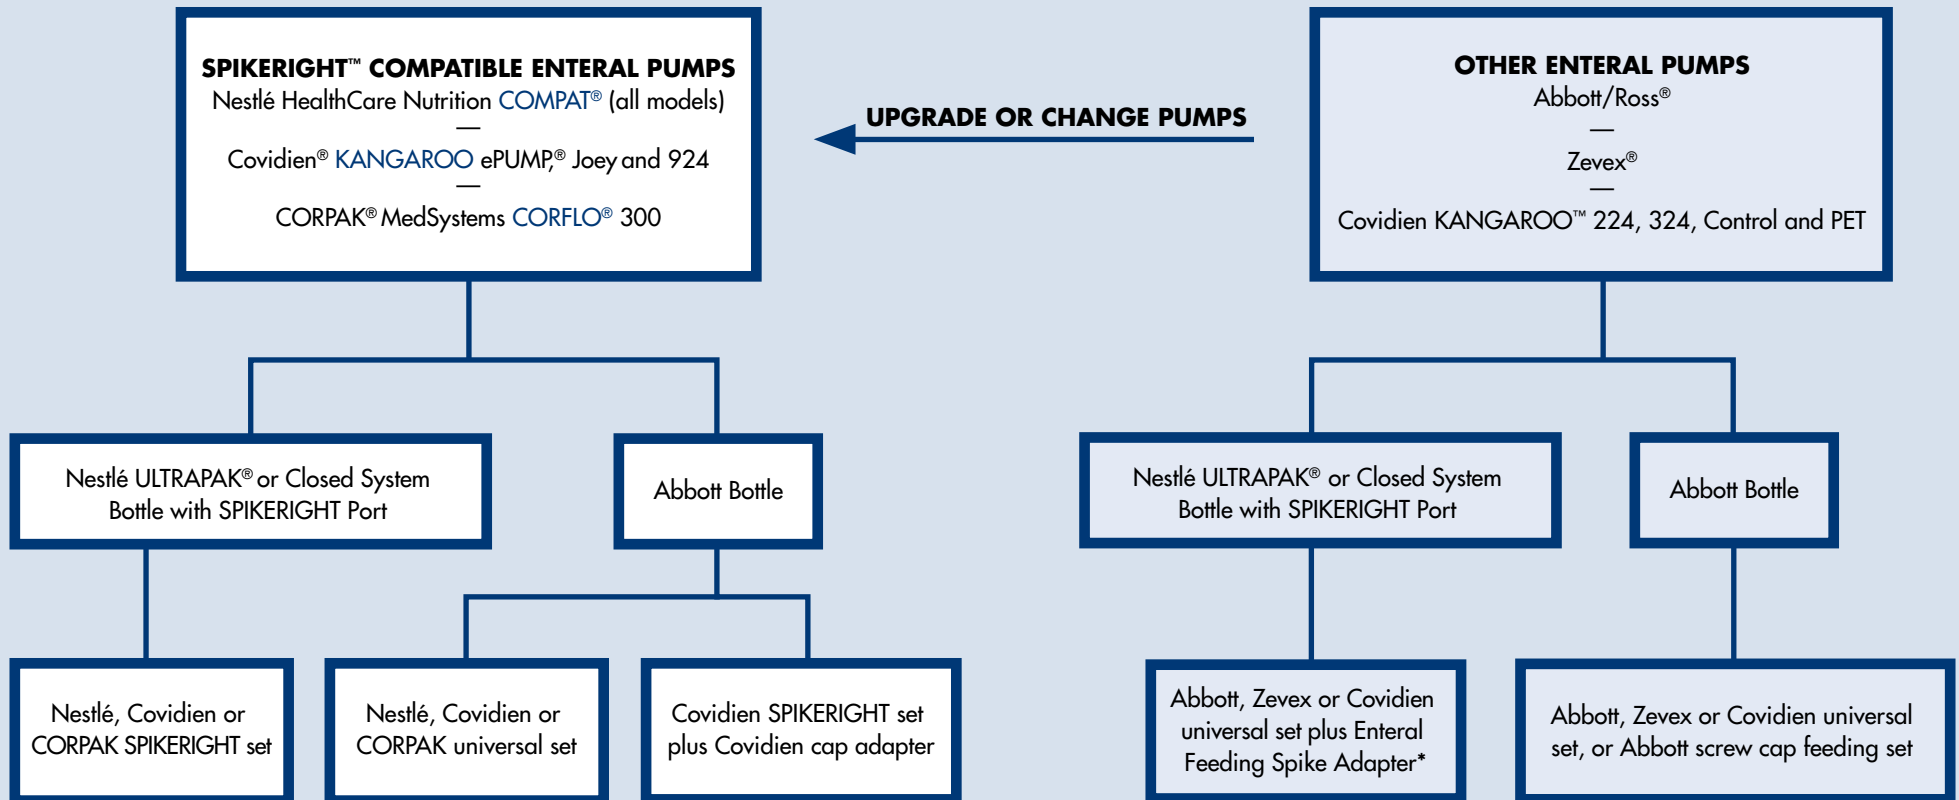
SPIKERIGHT™ COMPATIBLE ENTERAL PUMPS
Nestlé HealthCare Nutrition COMPAT® (all models)
—
Covidien® KANGAROO ePUMP,® Joey and 924
—
CORPAK® MedSystems CORFLO® 300

UPGRADE OR CHANGE PUMPS

OTHER ENTERAL PUMPS
Abbott/Ross®
—
Zevex®
—
Covidien KANGAROO™ 224, 324, Control and PET

Nestlé ULTRAPAK® or Closed System Bottle with SPIKERIGHT Port

Abbott Bottle

Nestlé ULTRAPAK® or Closed System Bottle with SPIKERIGHT Port

Abbott Bottle

Nestlé, Covidien or CORPAK SPIKERIGHT set

Nestlé, Covidien or CORPAK universal set

Covidien SPIKERIGHT set plus Covidien cap adapter

Abbott, Zevex or Covidien universal set plus Enteral Feeding Spike Adapter*

Abbott, Zevex or Covidien universal set, or Abbott screw cap feeding set